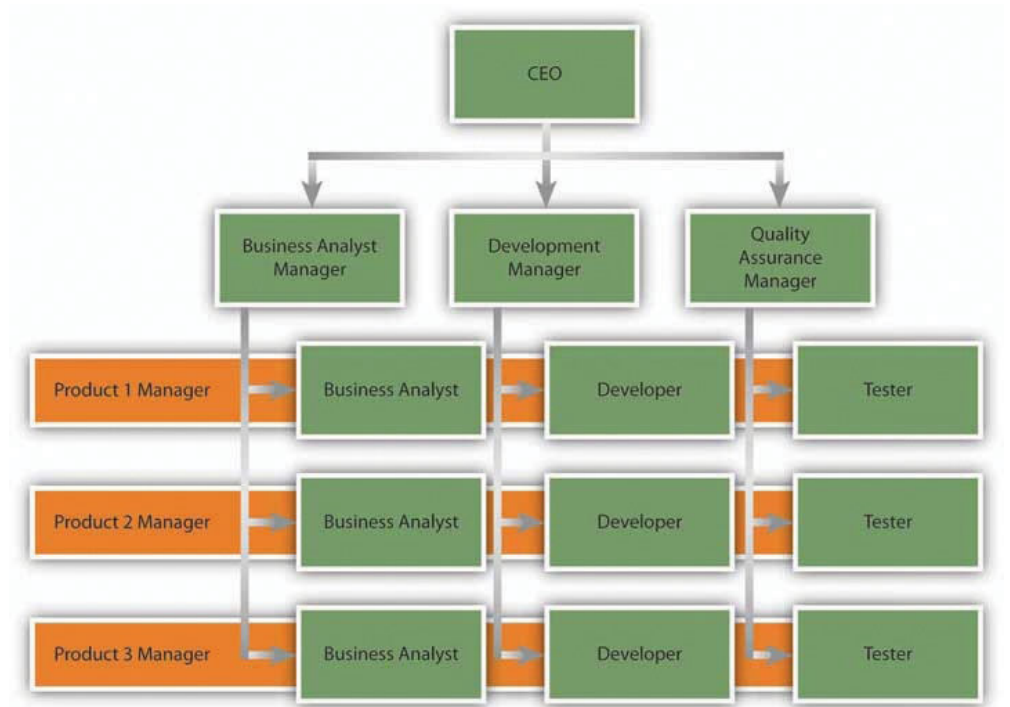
CEO

Business Analyst Manager

Development Manager

Quality Assurance Manager

Product 1 Manager

Business Analyst

Developer

Tester

Product 2 Manager

Business Analyst

Developer

Tester

Product 3 Manager

Business Analyst

Developer

Tester